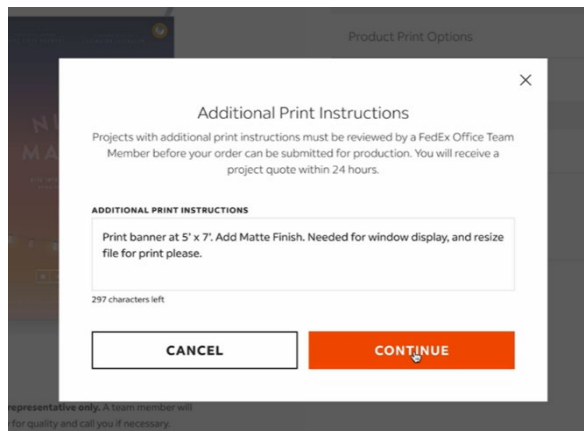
Product Print Options

×

Additional Print Instructions

Projects with additional print instructions must be reviewed by a FedEx Office Team Member before your order can be submitted for production. You will receive a project quote within 24 hours.

ADDITIONAL PRINT INSTRUCTIONS

Print banner at 5' x 7'. Add Matte Finish. Needed for window display, and resize file for print please.

297 characters left

CANCEL

CONTINUE

representative only. A team member will
for quality and call you if necessary.